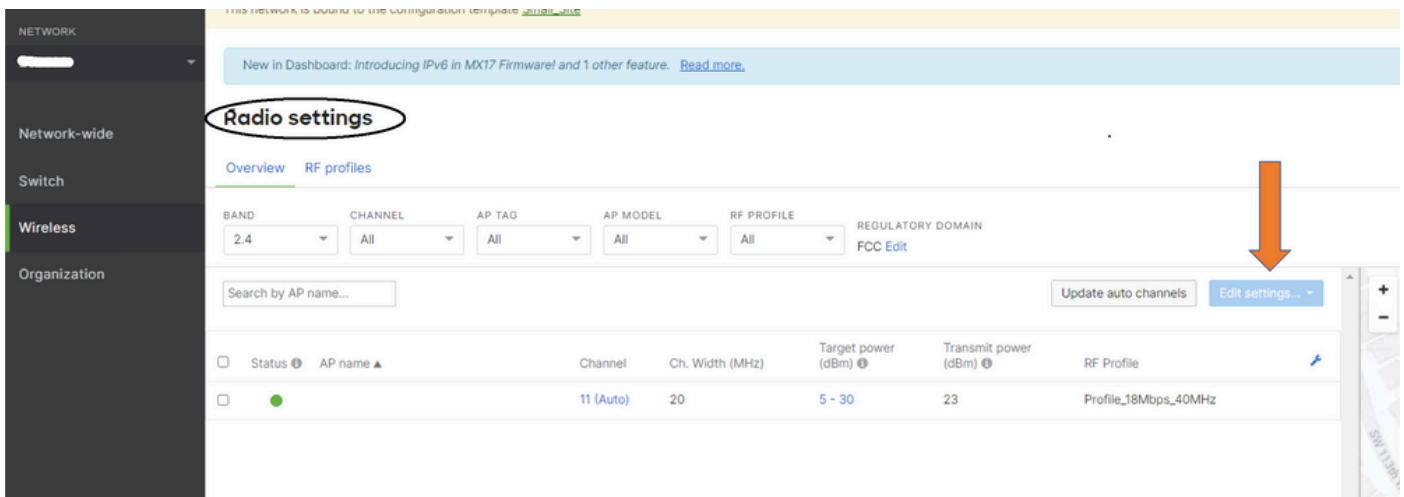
NETWORK

Network-wide
Switch
Wireless
Organization

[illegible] network is bound to the configuration template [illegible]

New in Dashboard: Introducing IPv6 in MX17 Firmware! and 1 other feature. Read more.

Radio settings

Overview RF profiles

BAND 2.4
CHANNEL All
AP TAG All
AP MODEL All
RF PROFILE All
REGULATORY DOMAIN FCC Edit

Search by AP name...

Update auto channels Edit settings...

+
−

| Status | AP name ▲ | Channel | Ch. Width (MHz) | Target power (dBm) | Transmit power (dBm) | RF Profile |
|---|---|---|---|---|---|---|
| | | 11 (Auto) | 20 | 5 - 30 | 23 | Profile_18Mbps_40MHz |